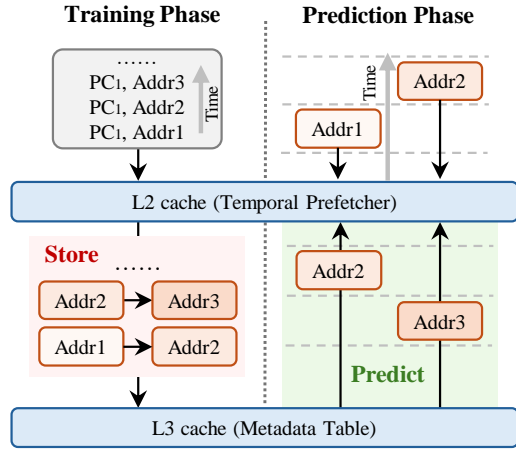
Training Phase

Prediction Phase

……
PC₁, Addr3
PC₁, Addr2
PC₁, Addr1

Time

Time

Addr2

Addr1

L2 cache (Temporal Prefetcher)

Store

……

Addr2

Addr3

Addr1

Addr2

Addr2

Addr3

Predict

L3 cache (Metadata Table)